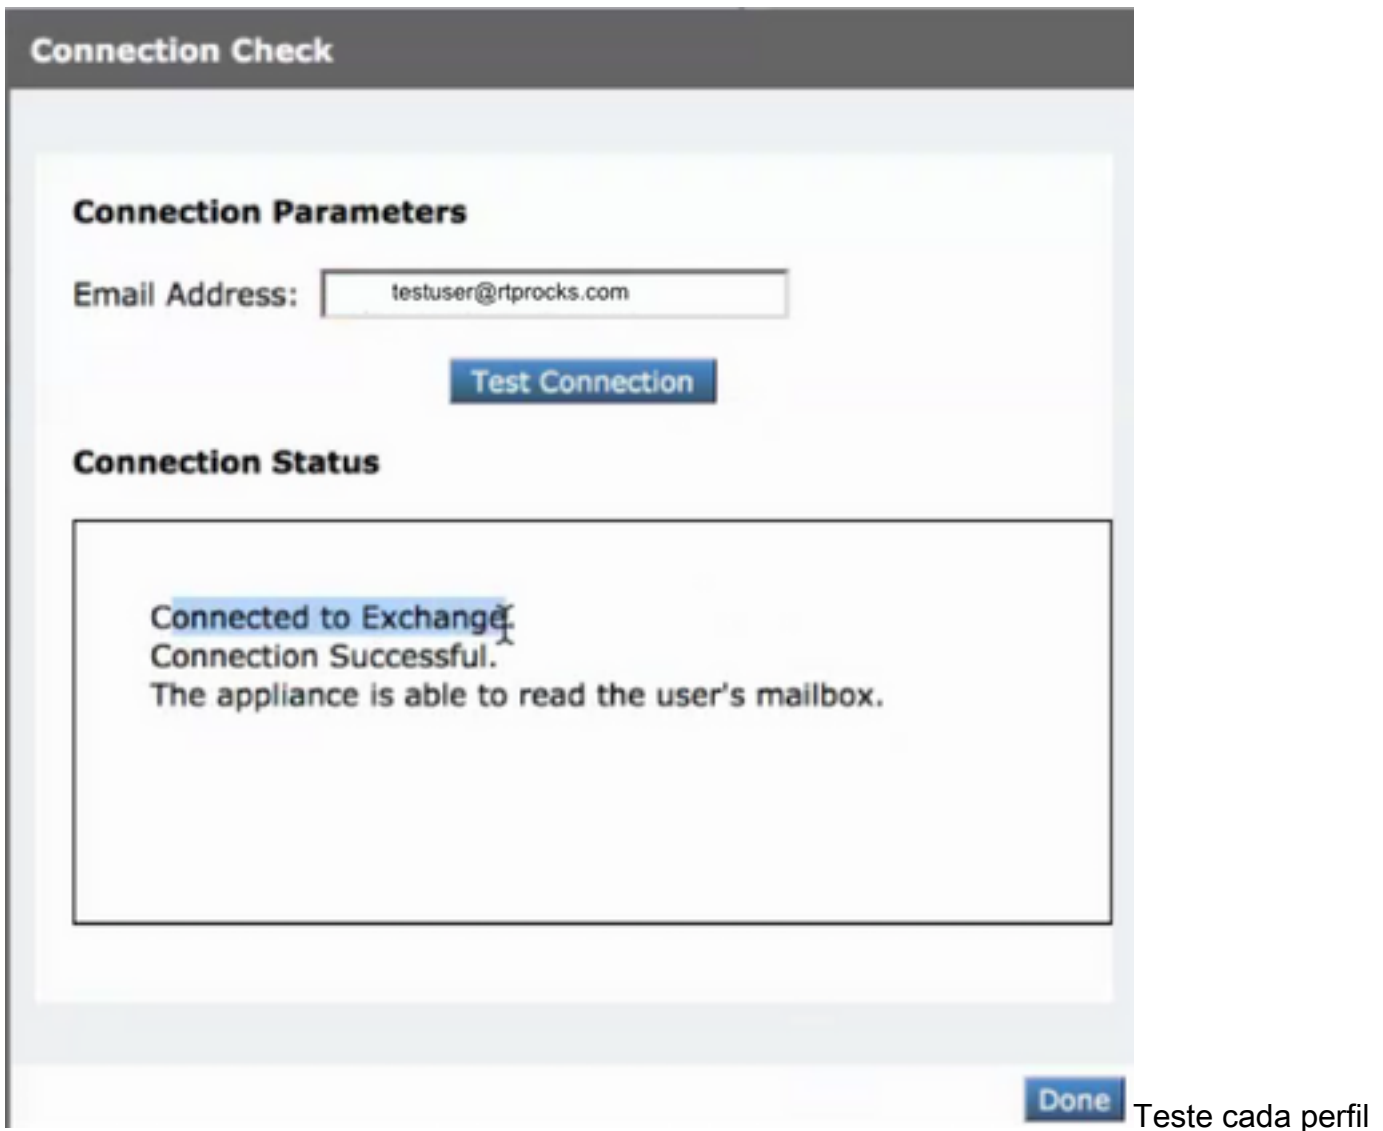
Connection Check

Connection Parameters

Email Address: testuser@rtprocks.com

Test Connection

Connection Status

Connected to Exchange.
Connection Successful.
The appliance is able to read the user's mailbox.

Done Teste cada perfil